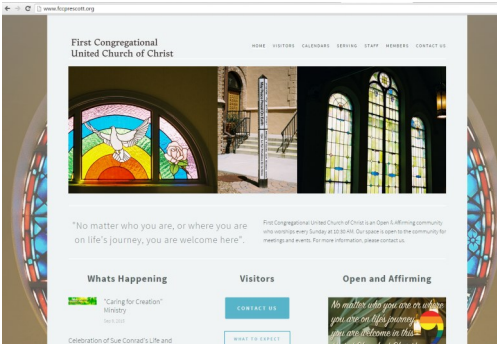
www.fccprescott.org

First Congregational United Church of Christ

HOME VISITORS CALENDARS SERVING STAFF MEMBERS CONTACT US

"No matter who you are, or where you are on life's journey, you are welcome here".

First Congregational United Church of Christ is an Open & Affirming community who worships every Sunday at 10:30 AM. Our space is open to the community for meetings and events. For more information, please contact us.

Whats Happening

"Caring for Creation" Ministry

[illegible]

Celebration of Sue Conrad's Life and

Visitors

CONTACT US

WHAT TO EXPECT

Open and Affirming

No matter who you are or where you are on life's journey you are welcome in this